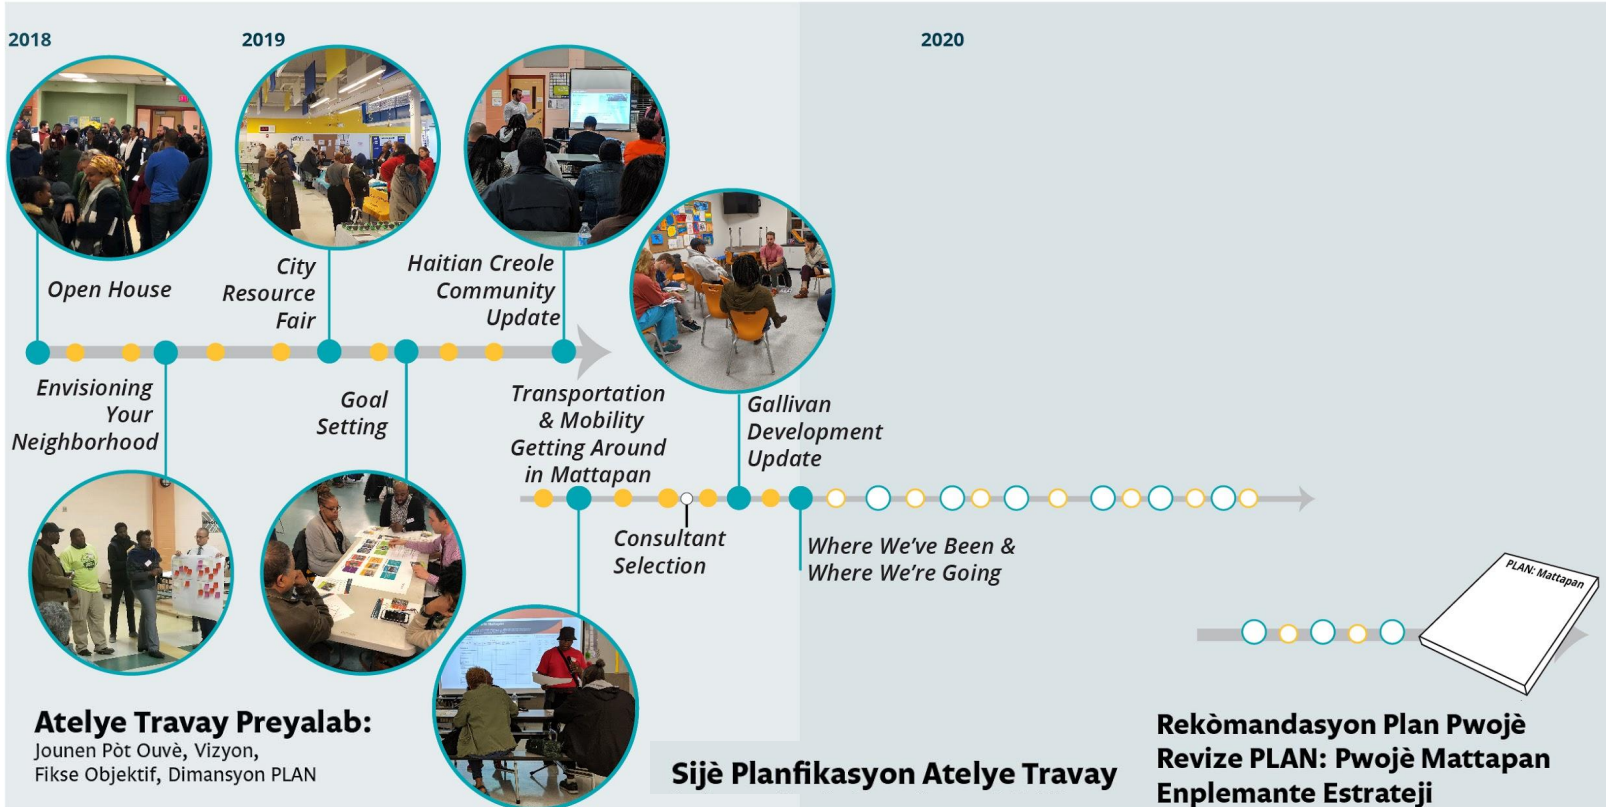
2018

2019

2020

Open House

City Resource Fair

Haitian Creole Community Update

Envisioning Your Neighborhood

Goal Setting

Transportation & Mobility Getting Around in Mattapan

Gallivan Development Update

Consultant Selection

Where We've Been & Where We're Going

PLAN: Mattapan

Atelye Travay Preyalab:
Jounen Pòt Ouvè, Vizyon, Fikse Objektif, Dimansyon PLAN

Sijè Planfikasyon Atelye Travay

Rekòmandasyon Plan Pwojè Revize PLAN: Pwojè Mattapan Enplemante Estrateji